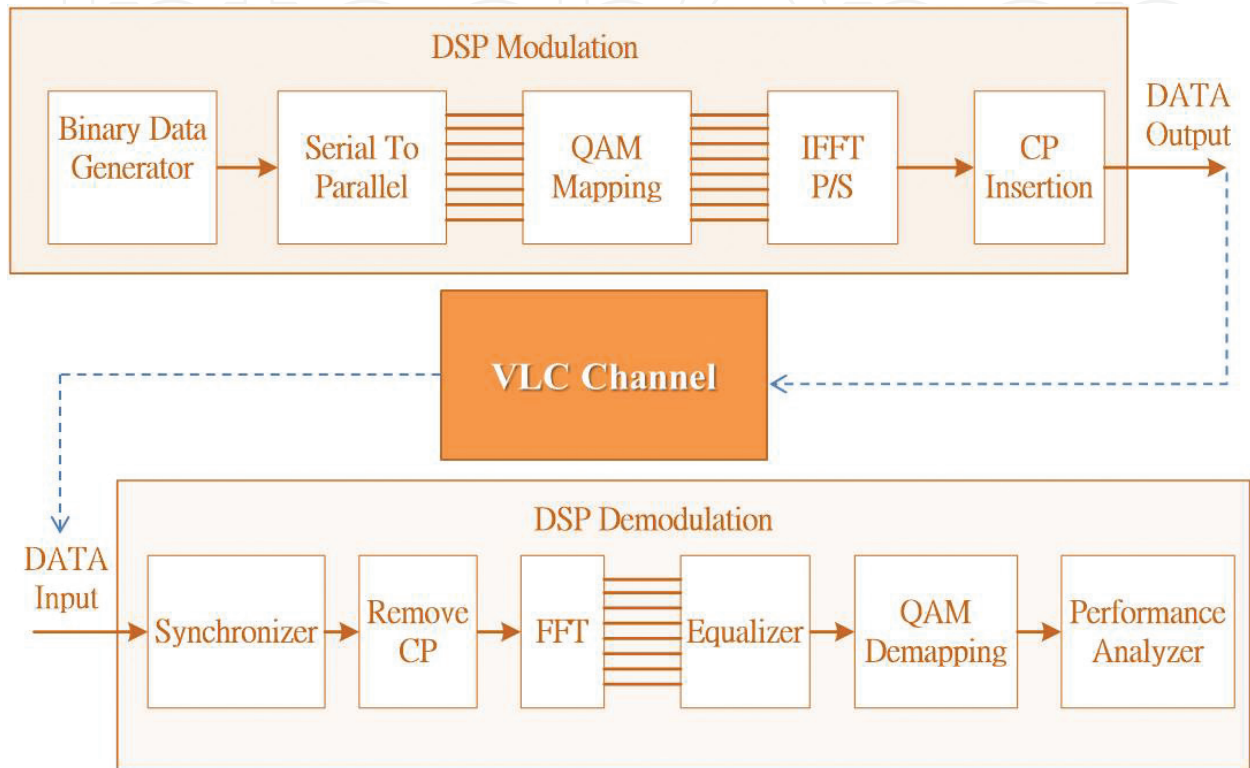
DSP Modulation

Binary Data Generator

Serial To Parallel

QAM Mapping

IFFT P/S

CP Insertion

DATA Output

VLC Channel

DSP Demodulation

DATA Input

Synchronizer

Remove CP

FFT

Equalizer

QAM Demapping

Performance Analyzer